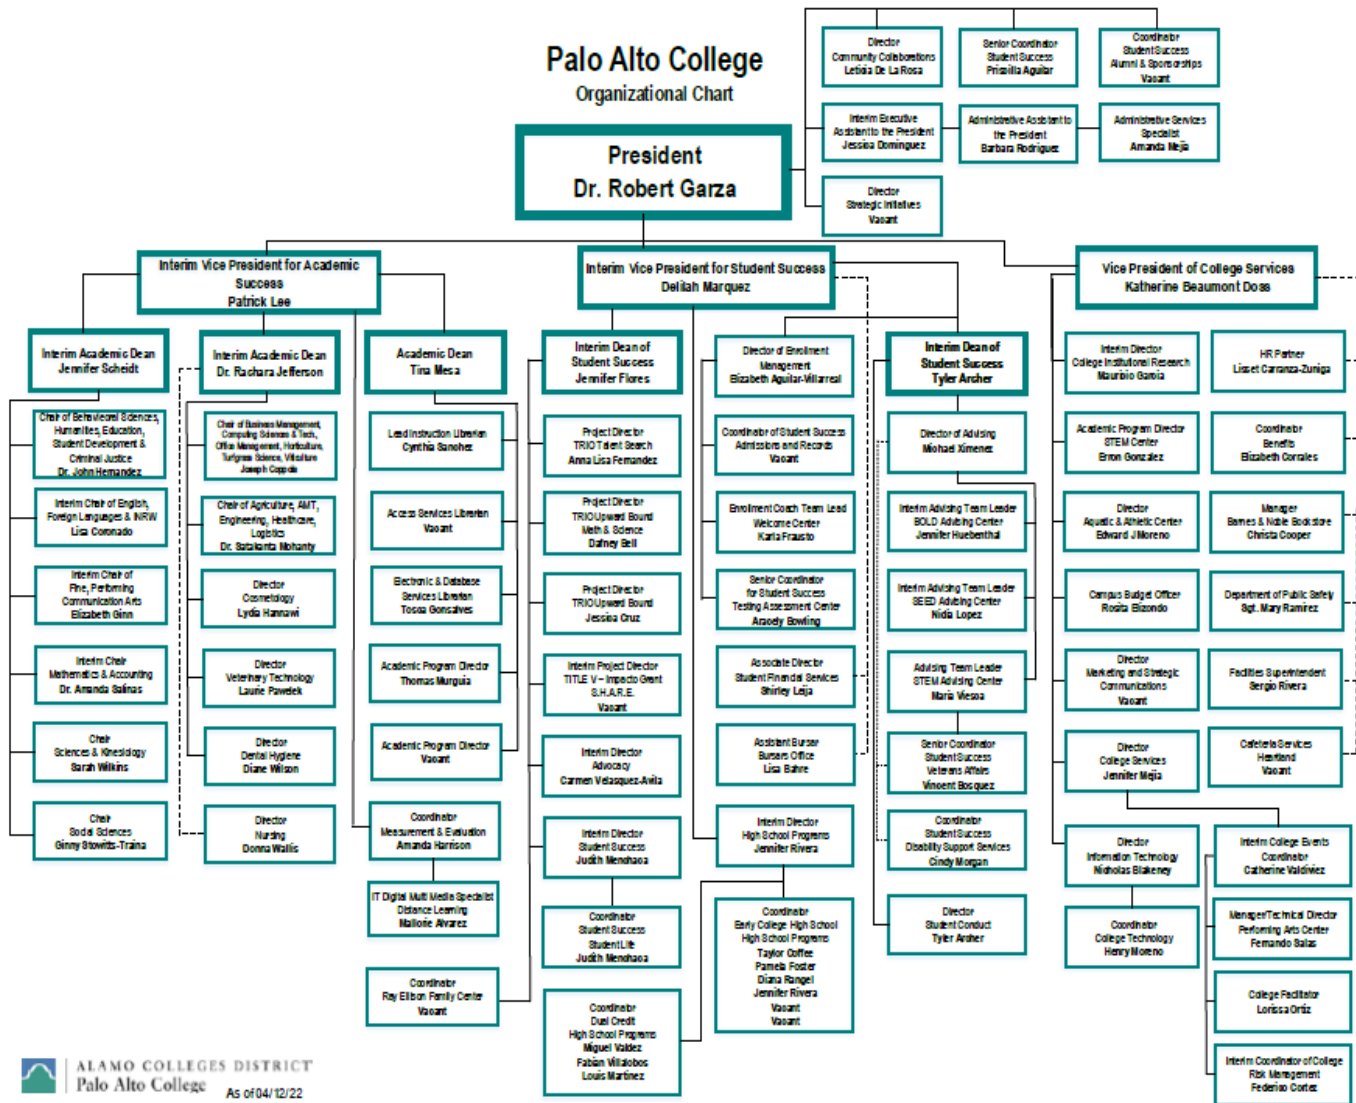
Palo Alto College
Organizational Chart

President
Dr. Robert Garza

Director
Community Collaborations
Leticia De La Rosa

Senior Coordinator
Student Success
Priscilla Aguilar

Coordinator
Student Success
Alumni & Sponsorships
Vacant

Interim Executive Assistant to the President
Jessica Dominguez

Administrative Assistant to the President
Barbara Rodriguez

Administrative Services Specialist
Amanda Mejia

Director
Strategic Initiatives
Vacant

Interim Vice President for Academic Success
Patrick Lee

Interim Vice President for Student Success
Delilah Marquez

Vice President of College Services
Katherine Beaumont Doss

Interim Academic Dean
Jennifer Scheidt

Chair of Behavioral Sciences, Humanities, Education, Student Development & Criminal Justice
Dr. John Hernandez

Interim Chair of English, Foreign Languages & NRW
Lisa Coronado

Interim Chair of Fine, Performing Communication Arts
Elizabeth Ginn

Interim Chair
Mathematics & Accounting
Dr. Amanda Salinas

Chair
Sciences & Kinesiology
Sarah Wilkins

Chair
Social Sciences
Ginny Stowitts-Traina

Interim Academic Dean
Dr. Rachara Jefferson

Chair of Business Management, Computing Sciences & Tech, Office Management, Horticulture, Turfgrass Science, Viticulture
Joseph Coppola

Chair of Agriculture, AMT, Engineering, Healthcare, Logistics
Dr. Satakanta Mohanty

Director
Cosmetology
Lydia Hannawi

Director
Veterinary Technology
Laurie Pawelek

Director
Dental Hygiene
Diane Wilson

Director
Nursing
Donna Wallis

Academic Dean
Tina Mesa

Lead Instruction Librarian
Cynthia Sanchez

Access Services Librarian
Vacant

Electronic & Database Services Librarian
Tosca Gonsalves

Academic Program Director
Thomas Murguia

Academic Program Director
Vacant

Coordinator
Measurement & Evaluation
Amanda Harrison

IT Digital Multi Media Specialist
Distance Learning
Mallorie Alvarez

Coordinator
Ray Ellison Family Center
Vacant

Interim Dean of Student Success
Jennifer Flores

Project Director
TRIO Talent Search
Anna Lisa Fernandez

Project Director
TRIO Upward Bound
Math & Science
Dafney Bell

Project Director
TRIO Upward Bound
Jessica Cruz

Interim Project Director
TITLE V – Impacto Grant
S.H.A.R.E.
Vacant

Interim Director
Advocacy
Carmen Velasquez-Avila

Interim Director
Student Success
Judith Mendhaoa

Coordinator
Student Success
Student Life
Judith Mendhaoa

Coordinator
Dual Credit
High School Programs
Miguel Valdez
Fabian Villalobos
Louis Martinez

Director of Enrollment Management
Elizabeth Aguilar-Villarreal

Coordinator of Student Success
Admissions and Records
Vacant

Enrollment Coach Team Lead
Welcome Center
Karla Frausto

Senior Coordinator for Student Success
Testing Assessment Center
Aracely Bowling

Associate Director
Student Financial Services
Shirley Leija

Assistant Bursar
Bursar's Office
Lisa Bahre

Interim Director
High School Programs
Jennifer Rivera

Coordinator
Early College High School
High School Programs
Taylor Coffee
Pamela Foster
Diana Rangel
Jennifer Rivera
Vacant
Vacant

Interim Dean of Student Success
Tyler Archer

Director of Advising
Michael Ximenez

Interim Advising Team Leader
BOLD Advising Center
Jennifer Huebenthal

Interim Advising Team Leader
SEED Advising Center
Nidia Lopez

Advising Team Leader
STEM Advising Center
Maria Viesca

Senior Coordinator
Student Success
Veterans Affairs
Vincent Bosquez

Coordinator
Student Success
Disability Support Services
Cindy Morgan

Director
Student Conduct
Tyler Archer

Interim Director
College Institutional Research
Mauricio Garcia

Academic Program Director
STEM Center
Brion Gonzalez

Director
Aquatic & Athletic Center
Edward J Moreno

Campus Budget Officer
Rosita Elizondo

Director
Marketing and Strategic Communications
Vacant

Director
College Services
Jennifer Mejia

Director
Information Technology
Nicholas Blakeney

Coordinator
College Technology
Henry Moreno

HR Partner
Lissett Carranza-Zuniga

Coordinator
Benefits
Elizabeth Corrales

Manager
Barnes & Noble Bookstore
Christa Cooper

Department of Public Safety
Sgt. Mary Ramirez

Facilities Superintendent
Sergio Rivera

Cafeteria Services
Heartland
Vacant

Interim College Events Coordinator
Catherine Valdivez

Manager/Technical Director
Performing Arts Center
Fernando Salas

College Facilitator
Lorissa Ortiz

Interim Coordinator of College Risk Management
Federico Cortez

ALAMO COLLEGES DISTRICT
Palo Alto College
As of 04/12/22